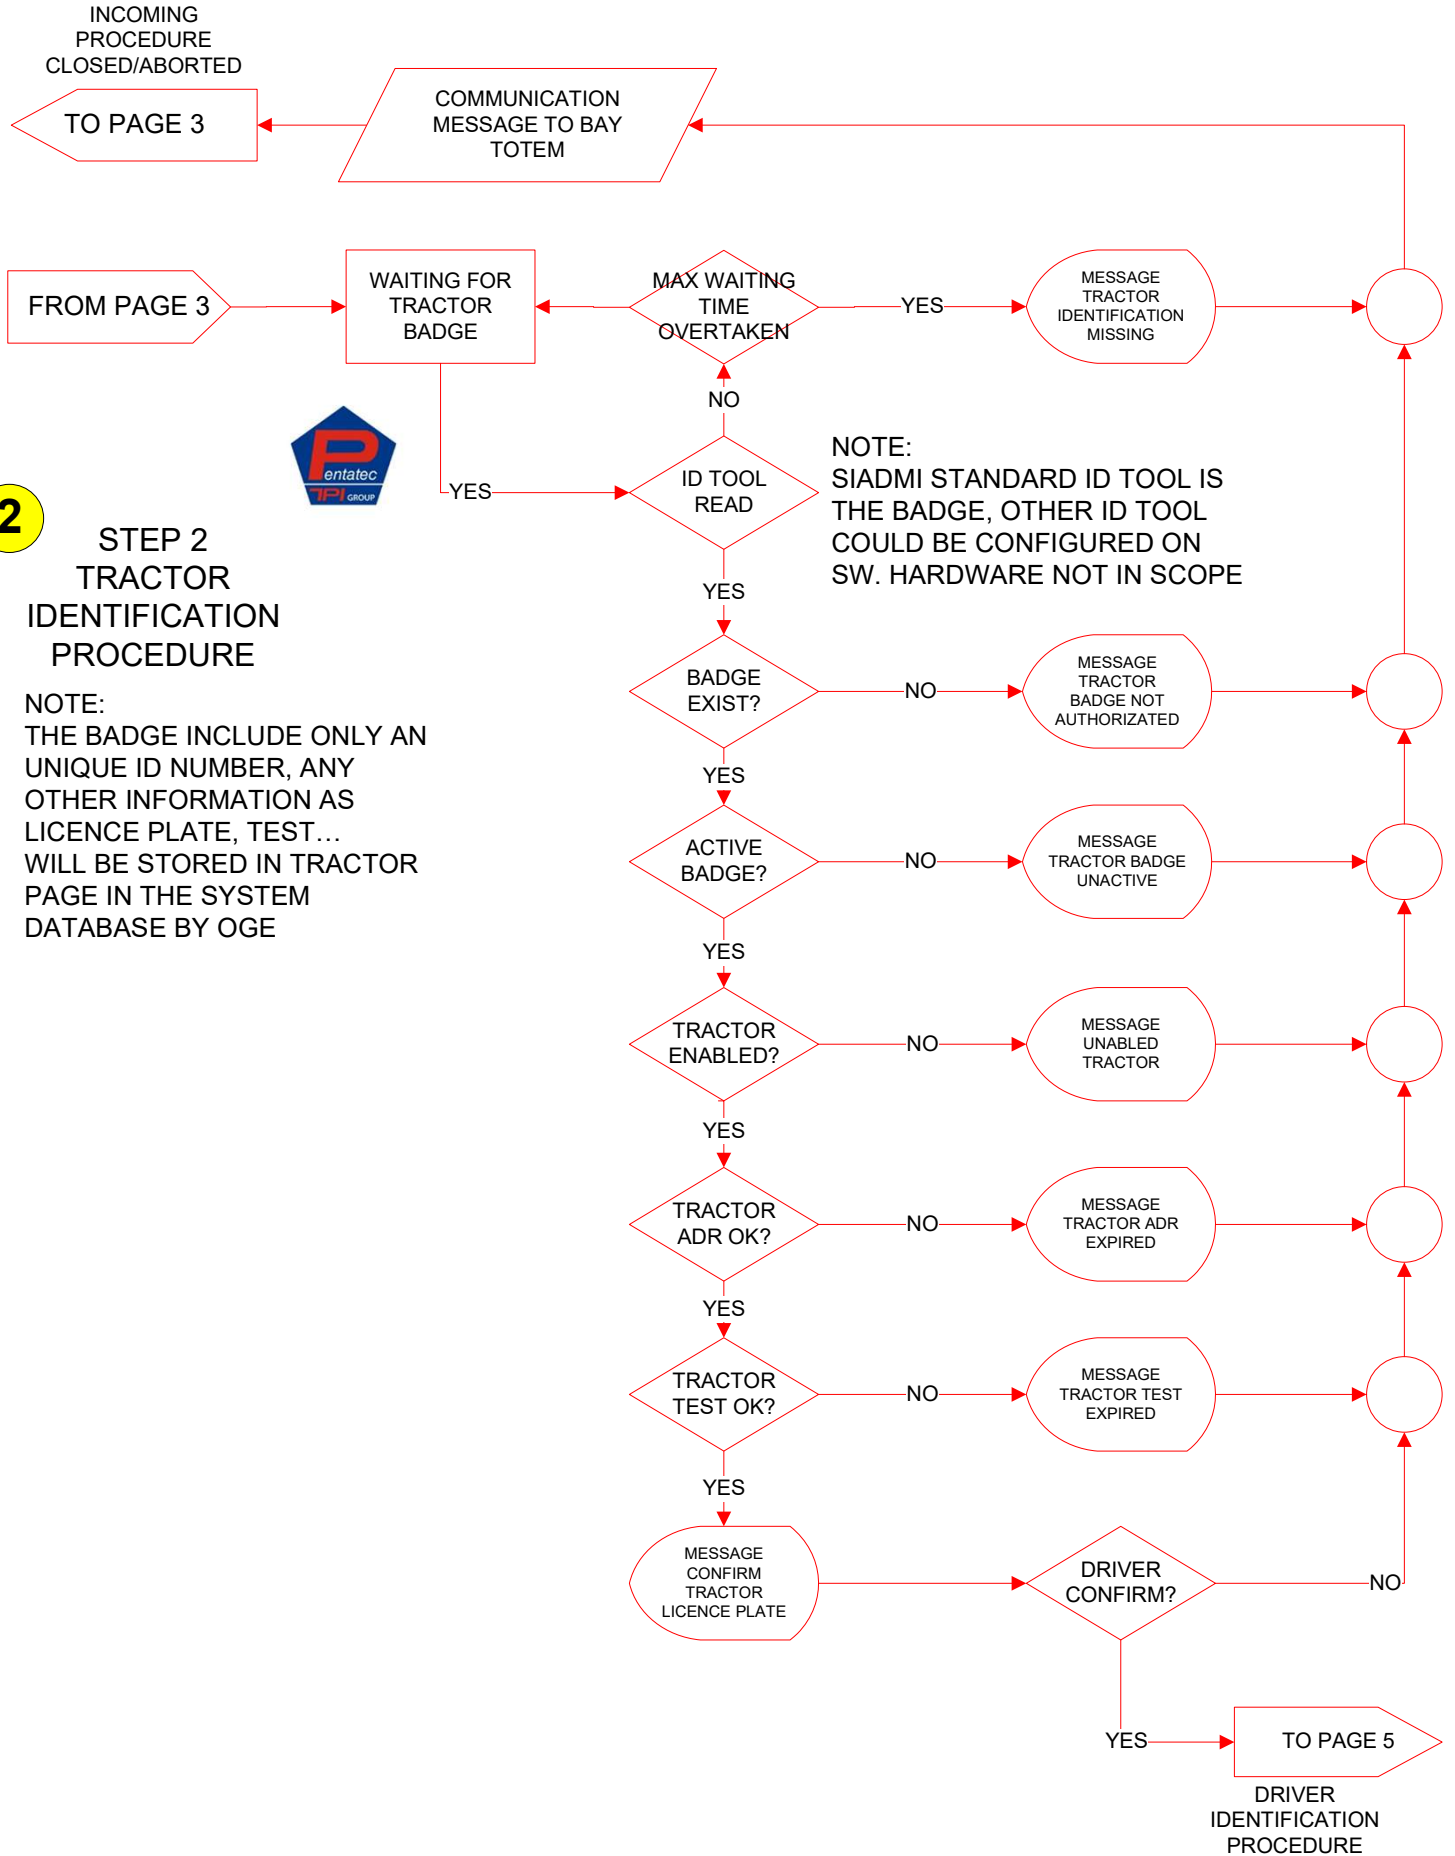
INCOMING PROCEDURE CLOSED/ABORTED

TO PAGE 3

COMMUNICATION MESSAGE TO BAY TOTEM

FROM PAGE 3

WAITING FOR TRACTOR BADGE

MAX WAITING TIME OVERTAKEN

YES

MESSAGE TRACTOR IDENTIFICATION MISSING

NO

Pentatec TPI GROUP

YES

ID TOOL READ

NOTE:
SIADMI STANDARD ID TOOL IS THE BADGE, OTHER ID TOOL COULD BE CONFIGURED ON SW. HARDWARE NOT IN SCOPE

2

STEP 2
TRACTOR IDENTIFICATION PROCEDURE

NOTE:
THE BADGE INCLUDE ONLY AN UNIQUE ID NUMBER, ANY OTHER INFORMATION AS LICENCE PLATE, TEST…
WILL BE STORED IN TRACTOR PAGE IN THE SYSTEM DATABASE BY OGE

YES

BADGE EXIST?

NO

MESSAGE TRACTOR BADGE NOT AUTHORIZATED

YES

ACTIVE BADGE?

NO

MESSAGE TRACTOR BADGE UNACTIVE

YES

TRACTOR ENABLED?

NO

MESSAGE UNABLED TRACTOR

YES

TRACTOR ADR OK?

NO

MESSAGE TRACTOR ADR EXPIRED

YES

TRACTOR TEST OK?

NO

MESSAGE TRACTOR TEST EXPIRED

YES

MESSAGE CONFIRM TRACTOR LICENCE PLATE

DRIVER CONFIRM?

NO

YES

TO PAGE 5

DRIVER IDENTIFICATION PROCEDURE